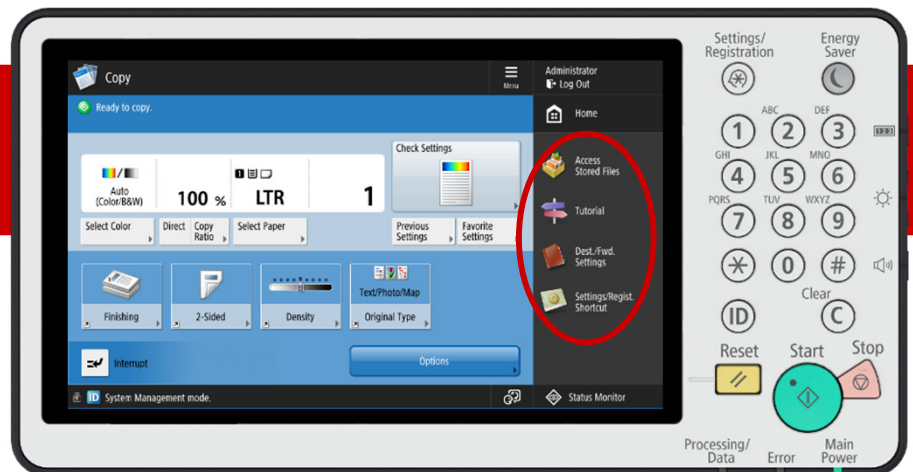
Copy

Menu

Administrator
Log Out

Ready to copy.

Home

Check Settings

Auto (Color/B&W)

100 %

LTR

1

Access Stored Files

Select Color

Direct

Copy Ratio

Select Paper

Previous Settings

Favorite Settings

Tutorial

Dest./Fwd. Settings

Finishing

2-Sided

Density

Text/Photo/Map

Original Type

Settings/Regist. Shortcut

Interrupt

Options

ID System Management mode.

Status Monitor

Settings/ Registration

Energy Saver

1

ABC 2

DEF 3

GHI 4

JKL 5

MNO 6

PQRS 7

TUV 8

WXYZ 9

*

0

#

Clear

ID

C

Reset

Start

Stop

Processing/ Data

Error

Main Power